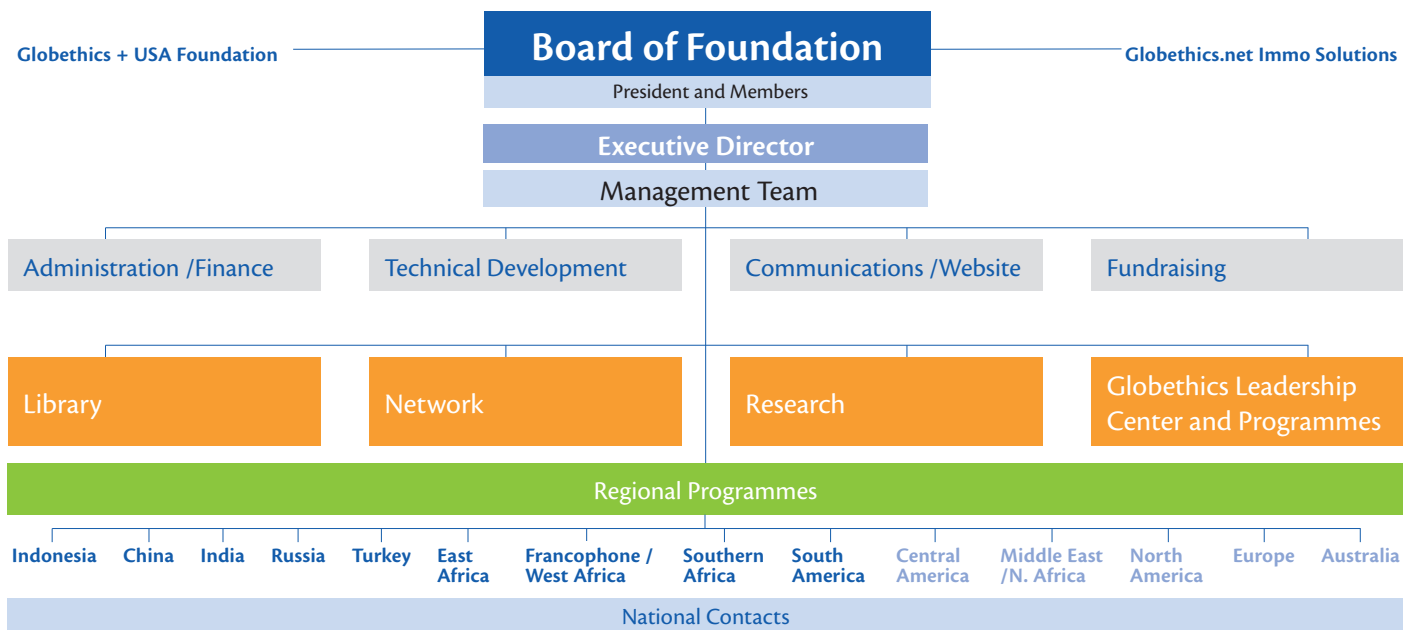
Globethics + USA Foundation

Board of Foundation

President and Members

Globethics.net Immo Solutions

Executive Director

Management Team

Administration /Finance

Technical Development

Communications /Website

Fundraising

Library

Network

Research

Globethics Leadership Center and Programmes

Regional Programmes

Indonesia

China

India

Russia

Turkey

East Africa

Francophone / West Africa

Southern Africa

South America

Central America

Middle East /N. Africa

North America

Europe

Australia

National Contacts